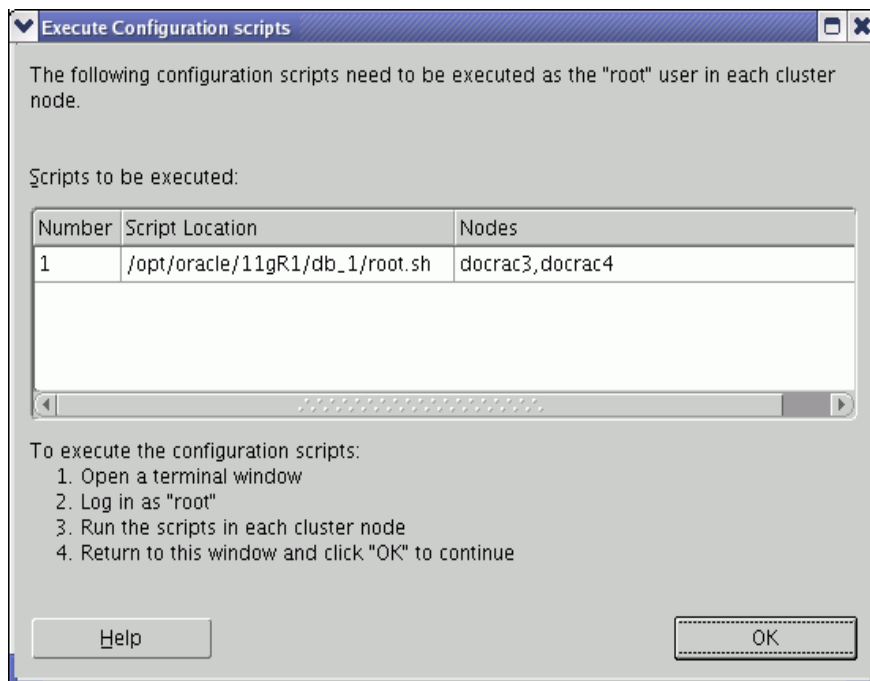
Execute Configuration scripts

The following configuration scripts need to be executed as the "root" user in each cluster node.

Scripts to be executed:

| Number | Script Location | Nodes |
|---|---|---|
| 1 | /opt/oracle/11gR1/db_1/root.sh | docrac3,docrac4 |

To execute the configuration scripts:
1. Open a terminal window
2. Log in as "root"
3. Run the scripts in each cluster node
4. Return to this window and click "OK" to continue

Help

OK